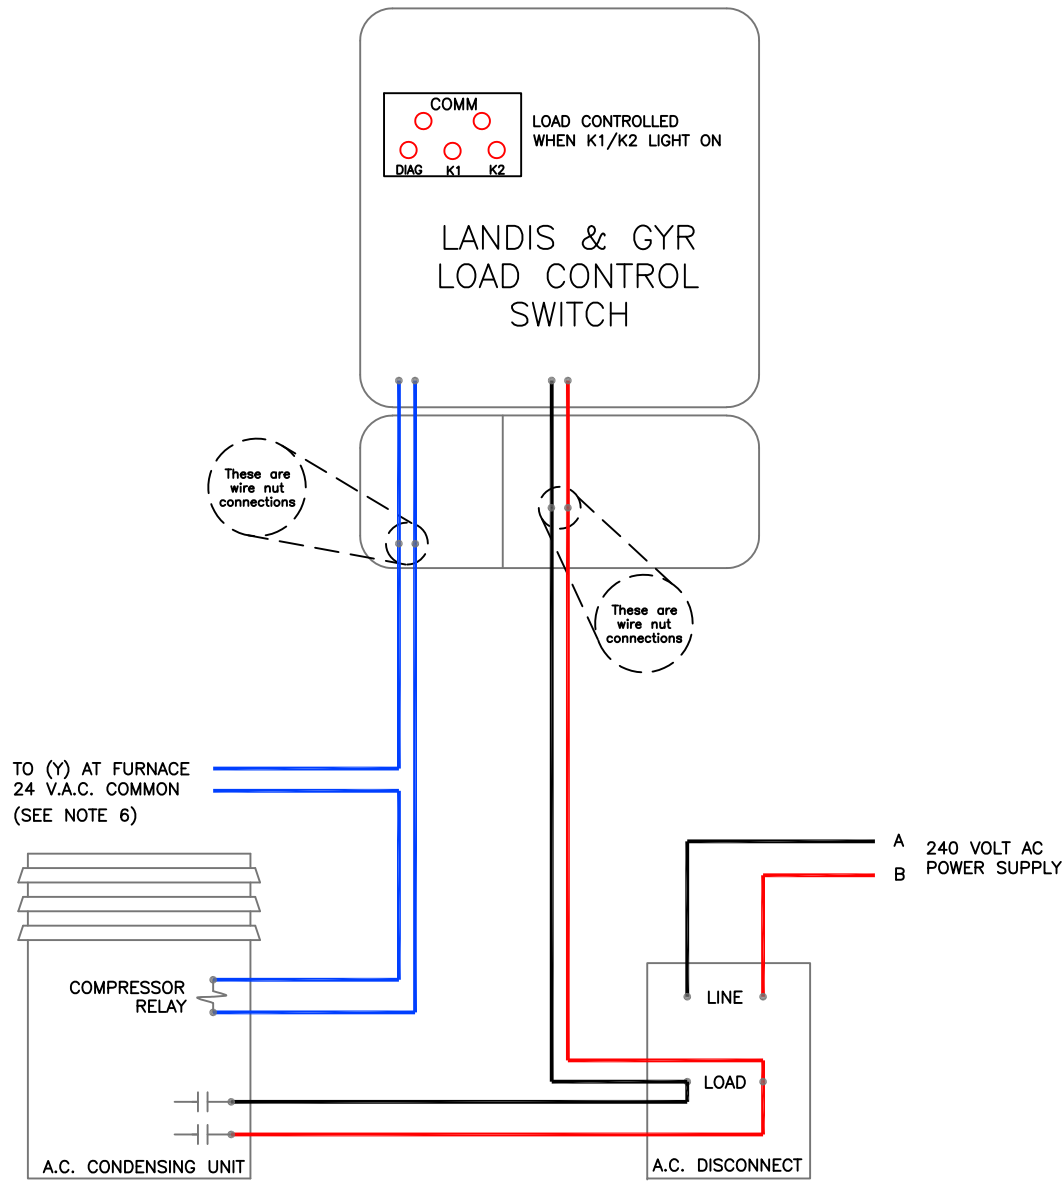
COMM
DIAG K1 K2
LOAD CONTROLLED WHEN K1/K2 LIGHT ON

LANDIS & GYR LOAD CONTROL SWITCH

These are wire nut connections

These are wire nut connections

TO (Y) AT FURNACE
24 V.A.C. COMMON
(SEE NOTE 6)

A
B
240 VOLT AC POWER SUPPLY

COMPRESSOR RELAY

LINE

LOAD

A.C. CONDENSING UNIT

A.C. DISCONNECT